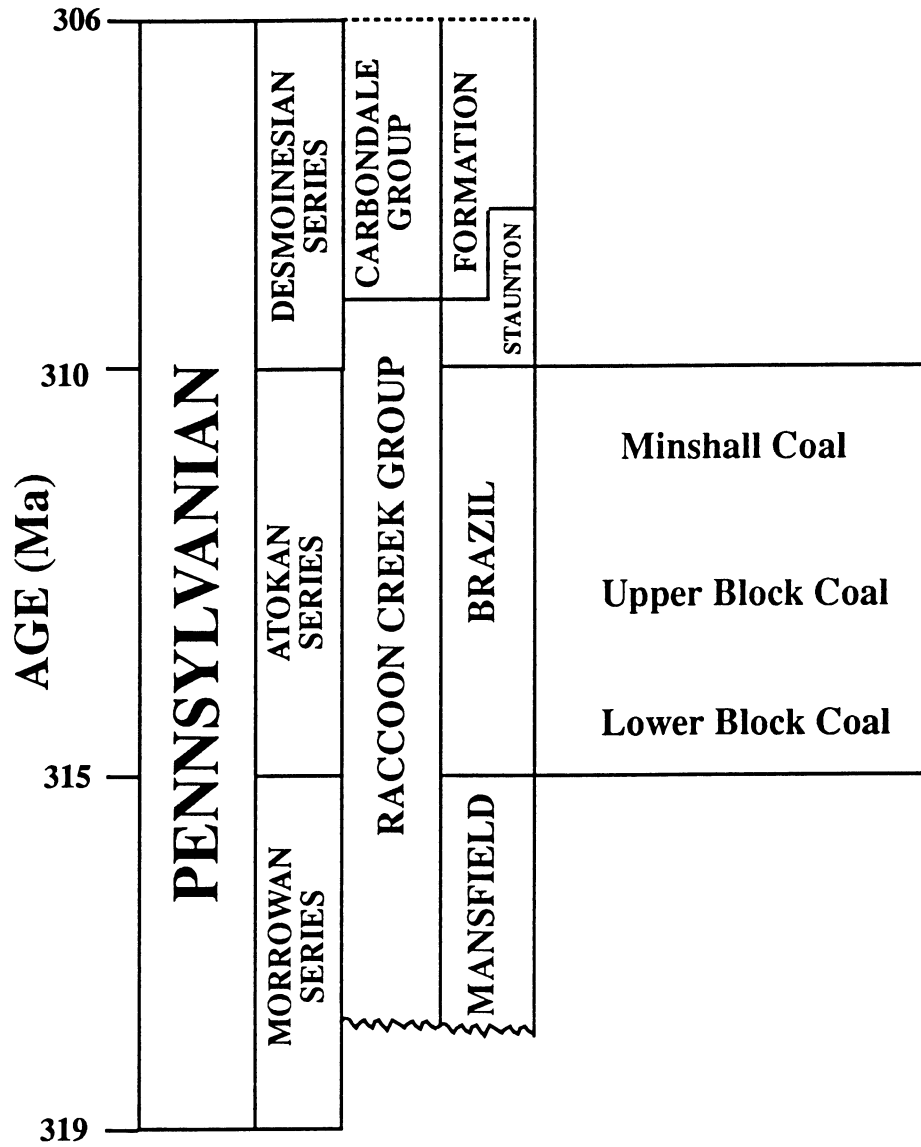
AGE (Ma)

306

310

315

319

PENNSYLVANIAN

DESMOINESIAN SERIES

ATOKAN SERIES

MORROWAN SERIES

CARBONDALE GROUP

RACCOON CREEK GROUP

FORMATION

STAUNTON

BRAZIL

MANSFIELD

Minshall Coal

Upper Block Coal

Lower Block Coal